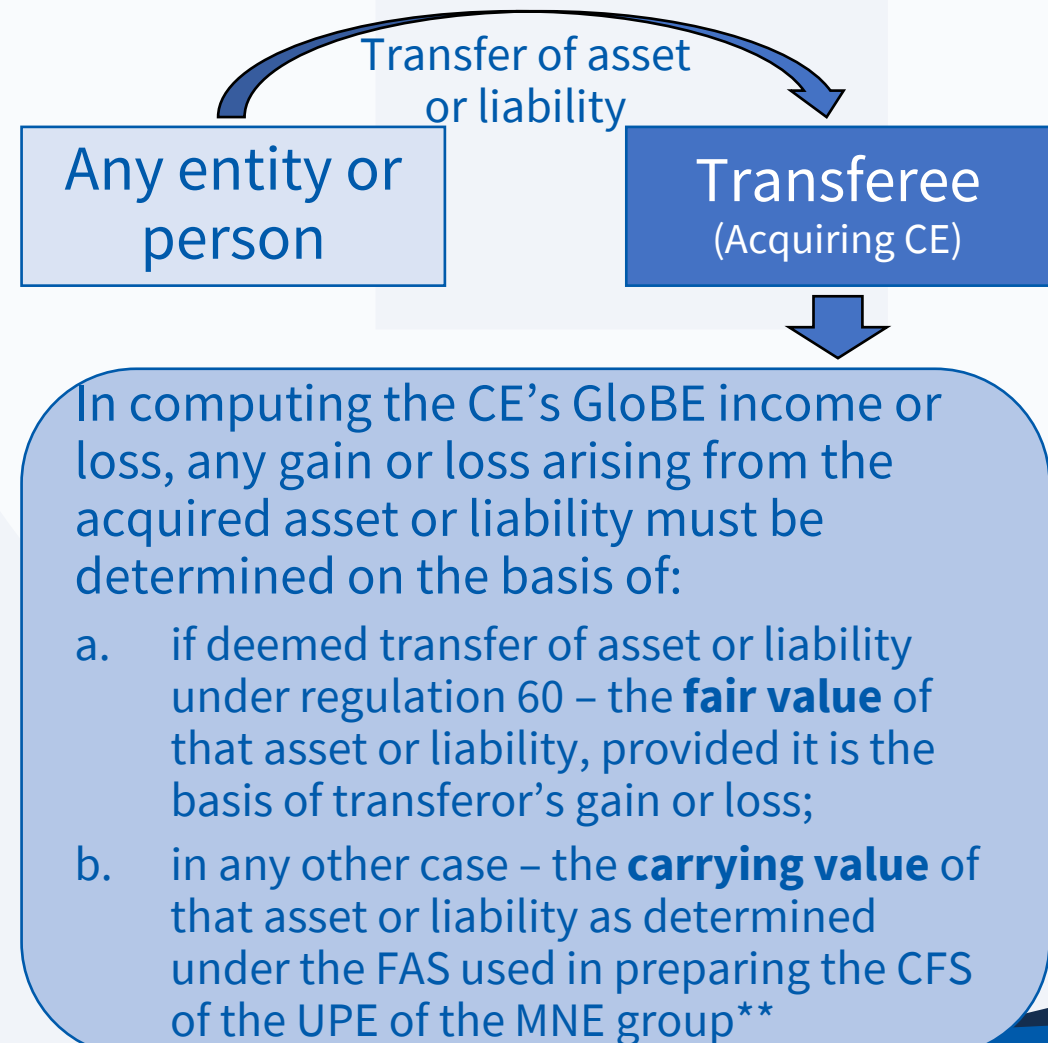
Transfer of asset or liability

Any entity or person

Transferee
(Acquiring CE)

In computing the CE's GloBE income or loss, any gain or loss arising from the acquired asset or liability must be determined on the basis of:

a. if deemed transfer of asset or liability under regulation 60 – the **fair value** of that asset or liability, provided it is the basis of transferor's gain or loss;

b. in any other case – the **carrying value** of that asset or liability as determined under the FAS used in preparing the CFS of the UPE of the MNE group**